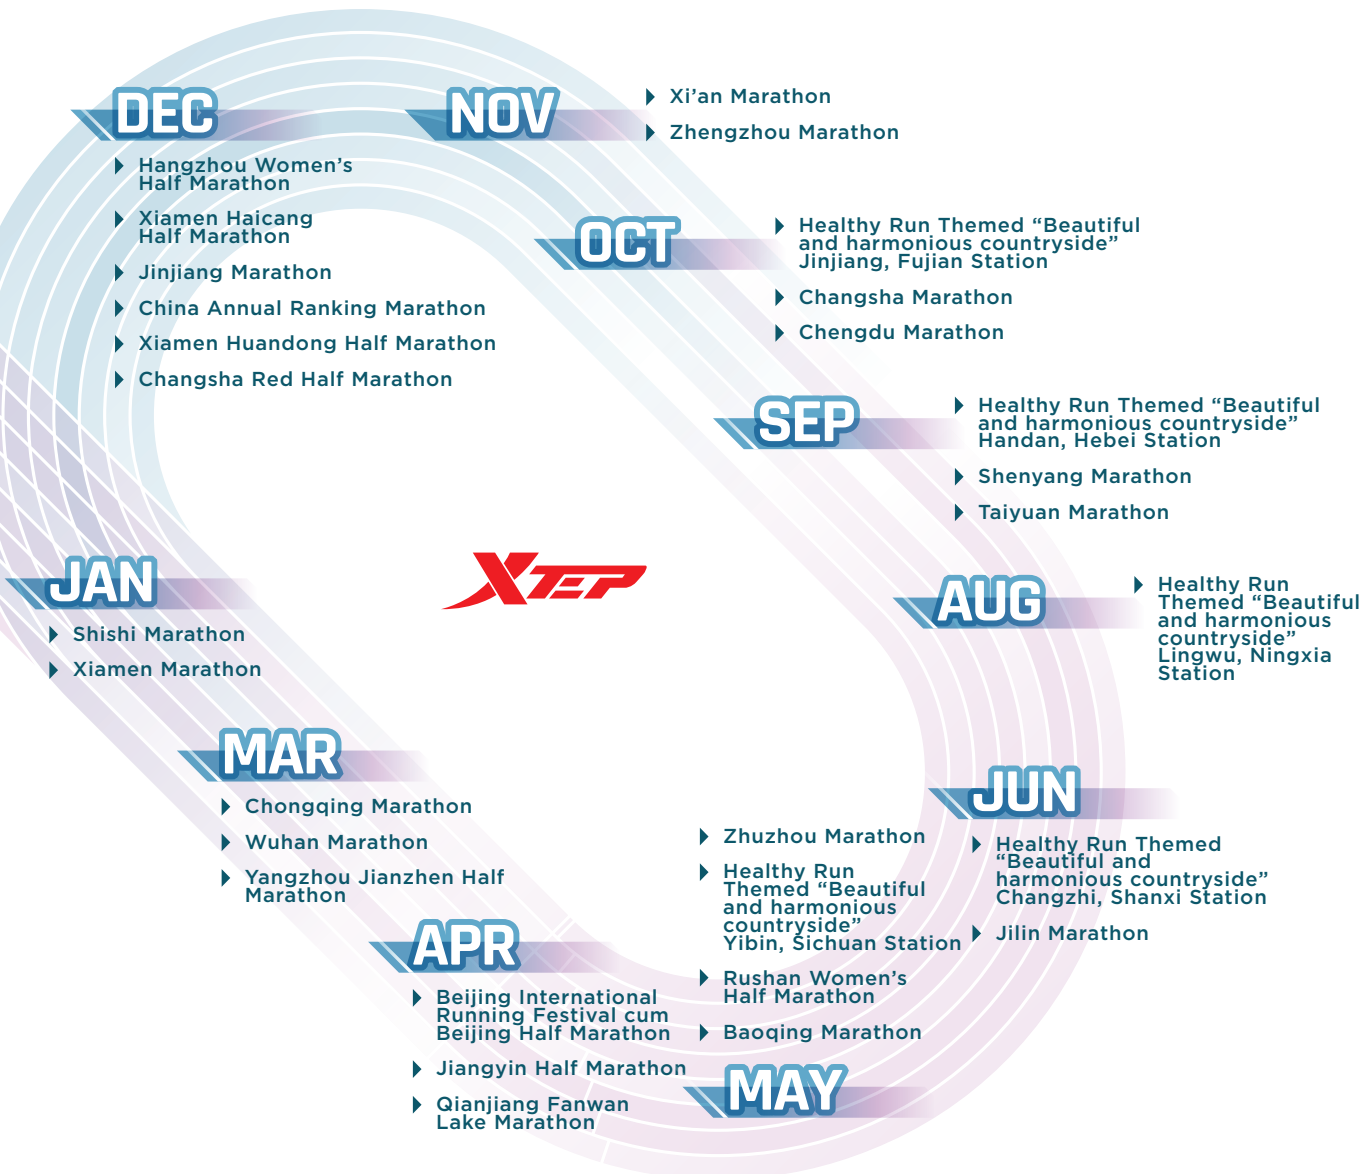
DEC
Hangzhou Women's Half Marathon
Xiamen Haicang Half Marathon
Jinjiang Marathon
China Annual Ranking Marathon
Xiamen Huandong Half Marathon
Changsha Red Half Marathon

NOV
Xi'an Marathon
Zhengzhou Marathon

OCT
Healthy Run Themed "Beautiful and harmonious countryside" Jinjiang, Fujian Station
Changsha Marathon
Chengdu Marathon

SEP
Healthy Run Themed "Beautiful and harmonious countryside" Handan, Hebei Station
Shenyang Marathon
Taiyuan Marathon

XTEP

AUG
Healthy Run Themed "Beautiful and harmonious countryside" Lingwu, Ningxia Station

JAN
Shishi Marathon
Xiamen Marathon

MAR
Chongqing Marathon
Wuhan Marathon
Yangzhou Jianzhen Half Marathon

JUN
Healthy Run Themed "Beautiful and harmonious countryside" Changzhi, Shanxi Station
Jilin Marathon

Zhuzhou Marathon
Healthy Run Themed "Beautiful and harmonious countryside" Yibin, Sichuan Station
Rushan Women's Half Marathon
Baoqing Marathon

APR
Beijing International Running Festival cum Beijing Half Marathon
Jiangyin Half Marathon
Qianjiang Fanwan Lake Marathon

MAY